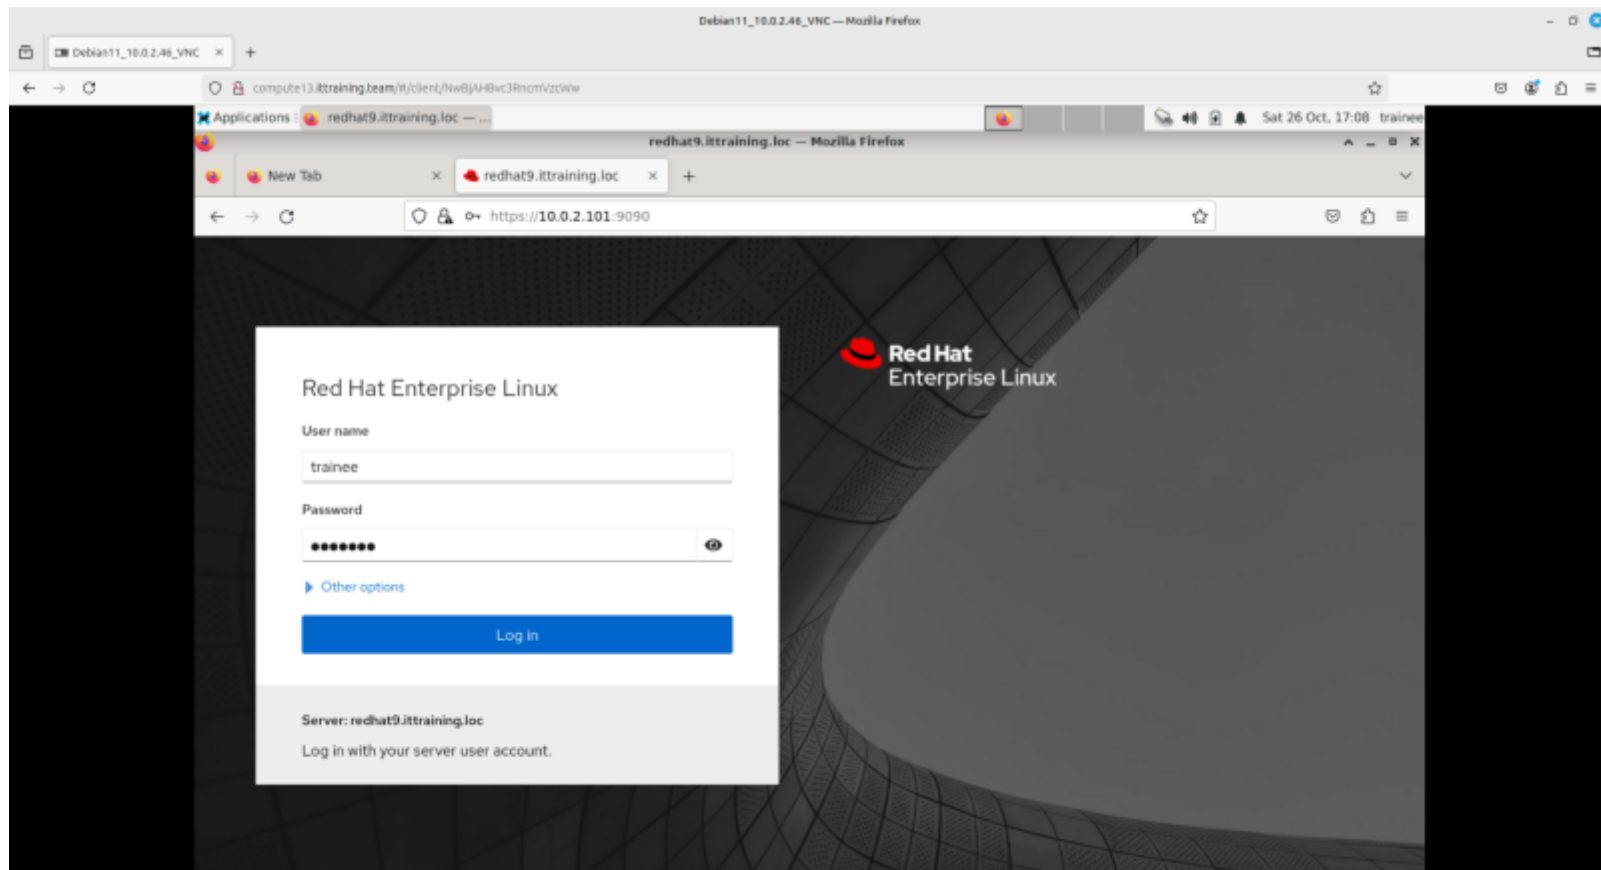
Debian11_10.0.2.46_VNC — Mozilla Firefox

Debian11_10.0.2.46_VNC ×

compute13.ittraining.team/#/client/NwBjAHBvc3RncmVzcWw

Applications : redhat9.ittraining.loc — ...

Sat 26 Oct, 17:08 trainee

redhat9.ittraining.loc — Mozilla Firefox

New Tab ×

redhat9.ittraining.loc ×

https://10.0.2.101:9090

Red Hat Enterprise Linux

User name

trainee

Password

••••••••

Other options

Log in

Server: redhat9.ittraining.loc

Log in with your server user account.

Red Hat
Enterprise Linux